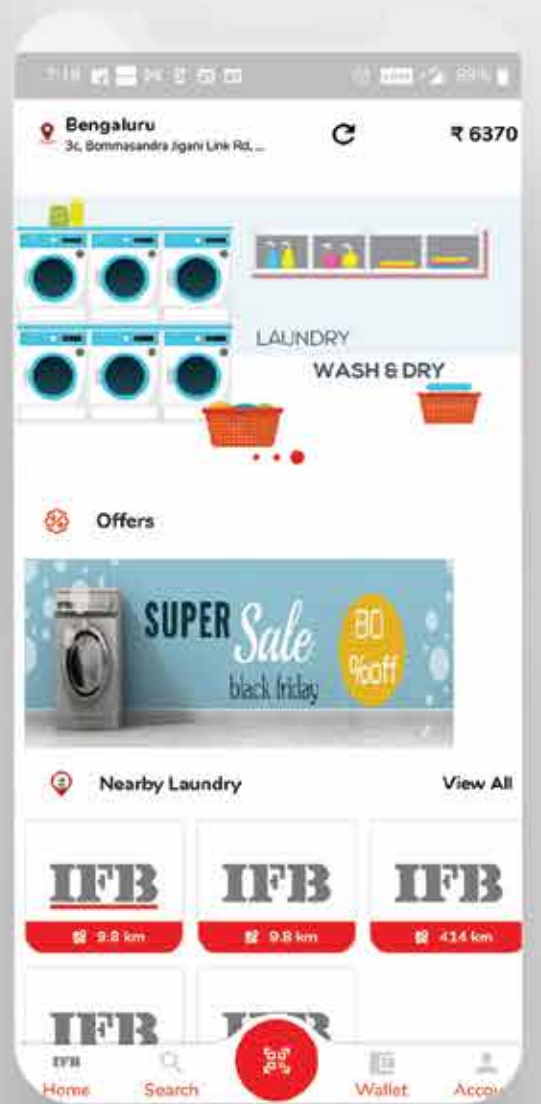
7:18 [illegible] 89%

Bengaluru
3c, Bommasandra Jigani Link Rd,...

₹ 6370

LAUNDRY
WASH & DRY

Offers

SUPER Sale black friday 80 %off

Nearby Laundry
View All

IFB
9.8 km

IFB
9.8 km

IFB
414 km

IFB

IFB

IFB
Home
Search
Wallet
Accou